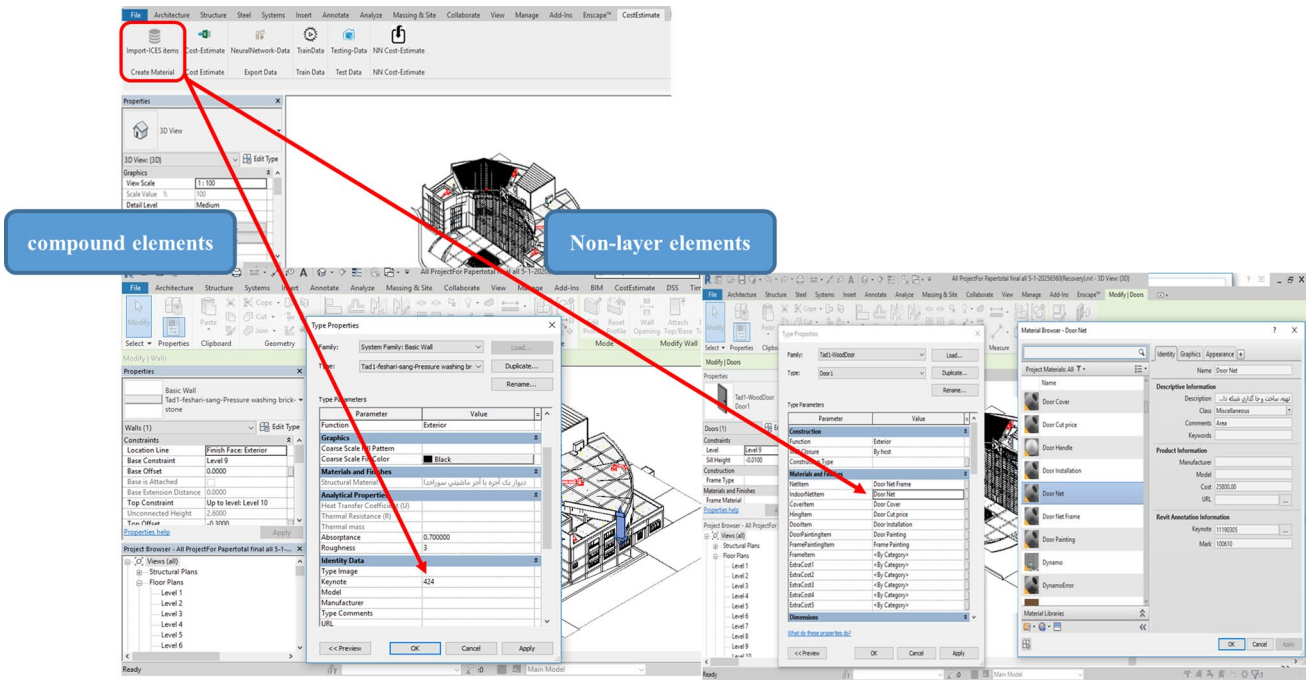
File Architecture Structure Steel Systems Insert Annotate Analyze Massing & Site Collaborate View Manage Add-Ins Enscape™ CostEstimate

Import-ICES items Cost-Estimate NeuralNetwork-Data TrainData Testing-Data NN Cost-Estimate

Create Material Cost Estimate Export Data Train Data Test Data NN Cost-Estimate

Properties

3D View

3D View: {3D} Edit Type

Graphics

View Scale 1 : 100

Scale Value 1: 100

Detail Level Medium

compound elements

Non-layer elements

All ProjectFor Papertotal final all 5-1-2020

File Architecture Structure Steel Systems Insert Annotate Analyze Massing & Site Collaborate View Manage Add-Ins BIM CostEstimate DSS Tim

Modify Properties Clipboard Geometry

Modify | Walls

Properties

Basic Wall
Tad1-feshari-sang-Pressure washing brick-stone

Walls (1) Edit Type

Constraints

| Location Line | Finish Face: Exterior |
|---|---|
| Base Constraint | Level 9 |
| Base Offset | 0.0000 |
| Base is Attached | |
| Base Extension Distance | 0.0000 |
| Top Constraint | Up to level: Level 10 |
| Unconnected Height | 2.6000 |
| Top Offset | -0.3000 |

Properties help Apply

Project Browser - All ProjectFor Papertotal final all 5-1-...

Views (all)
Structural Plans
Floor Plans
Level 1
Level 2
Level 3
Level 4
Level 5
Level 6

Ready

Type Properties

Family: System Family: Basic Wall Load...

Type: Tad1-feshari-sang-Pressure washing br Duplicate...

Rename...

Type Parameters

| Parameter | Value |
|---|---|
| Function | Exterior |
| Graphics | |
| Coarse Scale Fill Pattern | |
| Coarse Scale Fill Color | Black |
| Materials and Finishes | |
| Structural Material | دیوار یک آجره با آجر ماشینی سوراخدار |
| Analytical Properties | |
| Heat Transfer Coefficient (U) | |
| Thermal Resistance (R) | |
| Thermal mass | |
| Absorptance | 0.700000 |
| Roughness | 3 |
| Identity Data | |
| Type Image | |
| Keynote | 424 |
| Model | |
| Manufacturer | |
| Type Comments | |
| URL | |

<< Preview OK Cancel Apply

Main Model

All ProjectFor Papertotal final all 5-1-20256560(Recovery).rvt - 3D View: {3D}

File Architecture Structure Steel Systems Insert Annotate Analyze Massing & Site Collaborate View Manage Add-Ins Enscape™ Modify | Doors

Modify | Doors

Properties

Tad1-WoodDoor
Door1

Doors (1)

Constraints

Level Level 9

Sill Height -0.0100

Construction

Frame Type

Materials and Finishes

Frame Material

Properties help

Project Browser - All ProjectFor

Views (all)
Structural Plans
Floor Plans
Level 1
Level 2
Level 3
Level 4
Level 5
Level 6
Level 7
Level 8
Level 9

Ready

Type Properties

Family: Tad1-WoodDoor Load...

Type: Door1 Duplicate...

Rename...

Type Parameters

| Parameter | Value |
|---|---|
| Construction | |
| Function | Exterior |
| Wall Closure | By host |
| Construction Type | |
| Materials and Finishes | |
| NetItem | Door Net Frame |
| IndoorNetItem | Door Net |
| CoverItem | Door Cover |
| HingItem | Door Cut price |
| DoorItem | Door Installation |
| DoorPaintingItem | Door Painting |
| FramePaintingItem | Frame Painting |
| FrameItem | <By Category> |
| ExtraCost1 | <By Category> |
| ExtraCost2 | <By Category> |
| ExtraCost3 | <By Category> |
| ExtraCost4 | <By Category> |
| ExtraCost5 | <By Category> |
| Dimensions | |

What do these properties do?

<< Preview OK Cancel Apply

Material Browser - Door Net

Project Materials: All

Name
Door Cover
Door Cut price
Door Handle
Door Installation
Door Net
Door Net Frame
Door Painting
Dynamo
DynamoError

Material Libraries

Identity Graphics Appearance

Name Door Net

Descriptive Information

Description تهیه، ساخت و جا گذاری شبکه دائ

Class Miscellaneous

Comments Area

Keywords

Product Information

Manufacturer

Model

Cost 25800.00

URL

Revit Annotation Information

Keynote 11190305

Mark 100610

OK Cancel Apply

Main Model